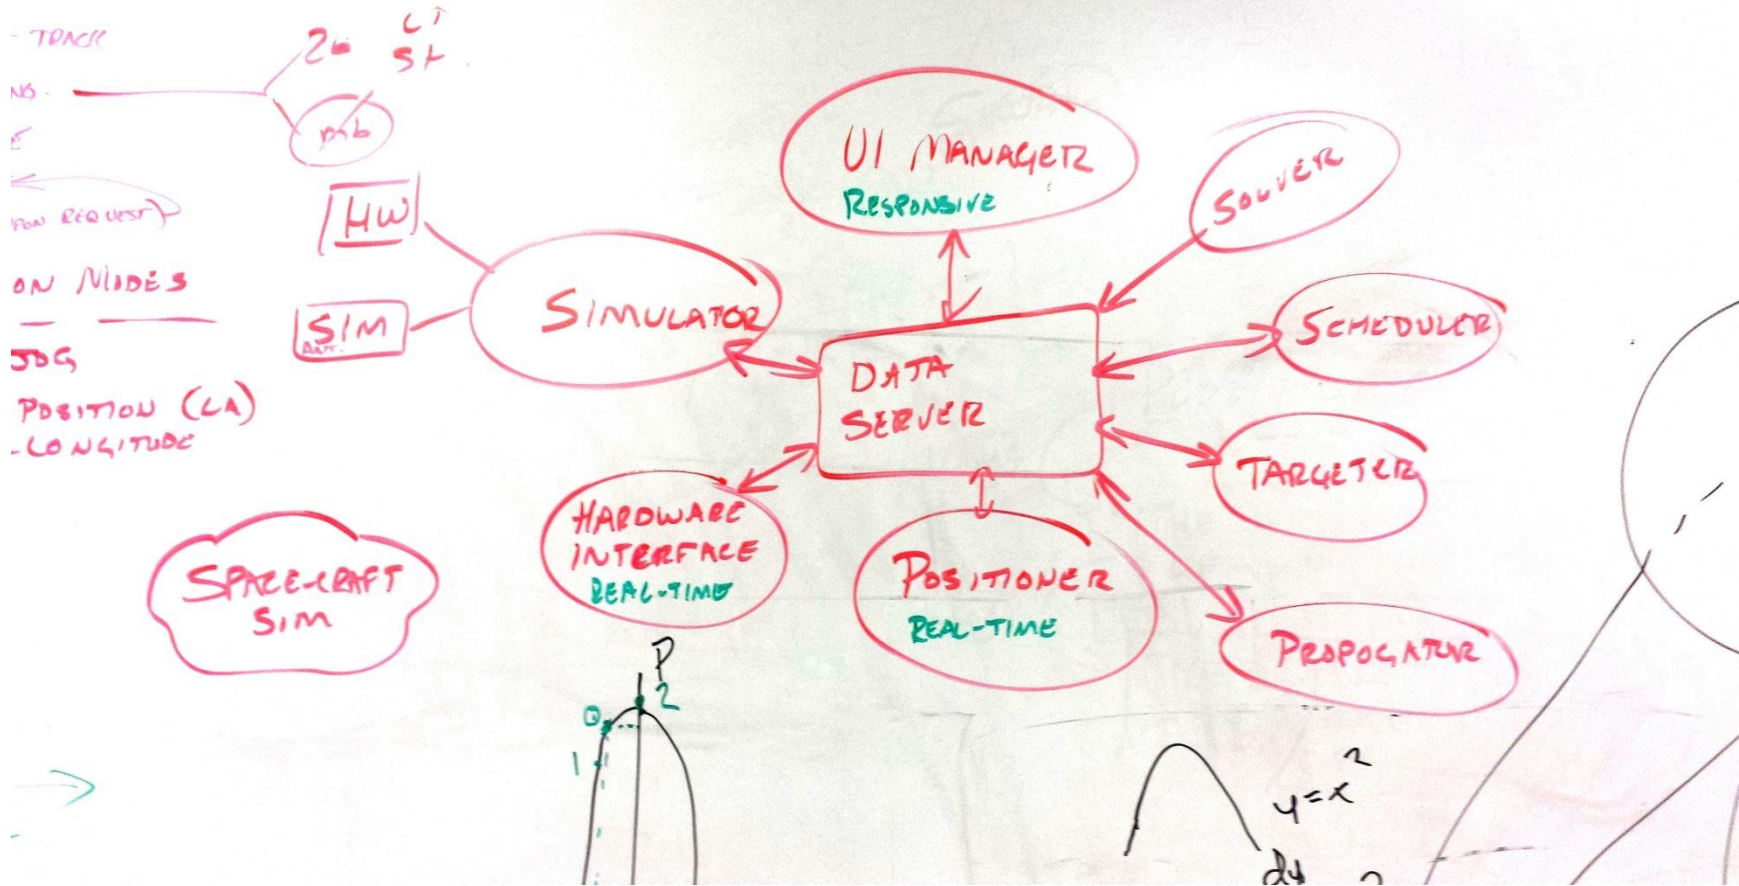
- TRACK
NS.
E
PON REQUEST
ON MODES
JOG
POSITION (LA)
-LONGITUDE

2
CT
ST
mb
HW
SIM
ANT.

SIMULATOR
UI MANAGER
RESPONSIVE
SOLVER
SCHEDULER
DATA SERVER
TARGETER
HARDWARE INTERFACE
REAL-TIME
POSITIONER
REAL-TIME
PROPOGATOR

SPACE-CRAFT SIM

P
2
0
1

$y=x^2$
dy